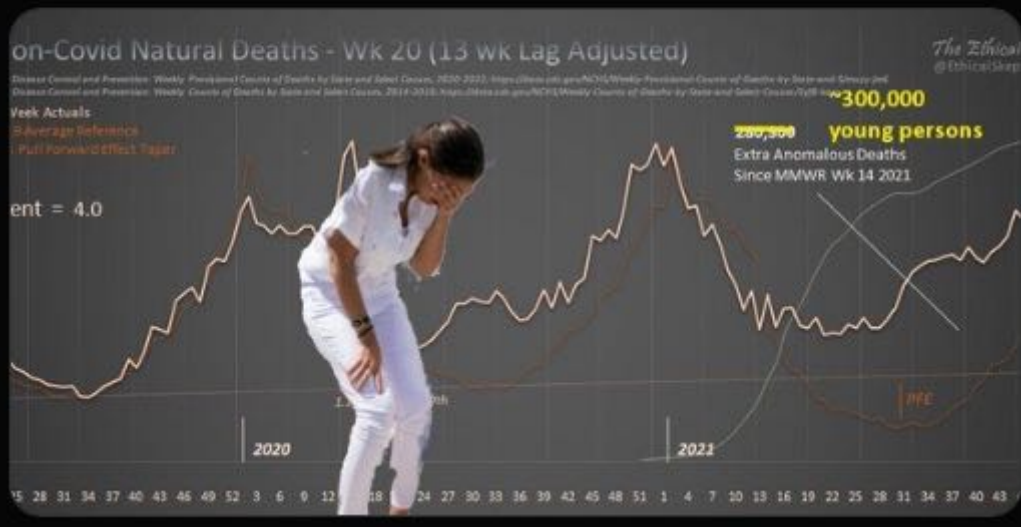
on-Covid Natural Deaths - Wk 20 (13 wk Lag Adjusted)

The Ethical
@EthicalSkep

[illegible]
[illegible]

Week Actuals
Average Reference
Pull Forward Effect Taper

ent = 4.0

~300,000
280,500 young persons
Extra Anomalous Deaths
Since MMWR Wk 14 2021

PFE

2020

2021

25 28 31 34 37 40 43 46 49 52 3 6 9 12 18 24 27 30 33 36 39 42 45 48 51 1 4 7 10 13 16 19 22 25 28 31 34 37 40 43